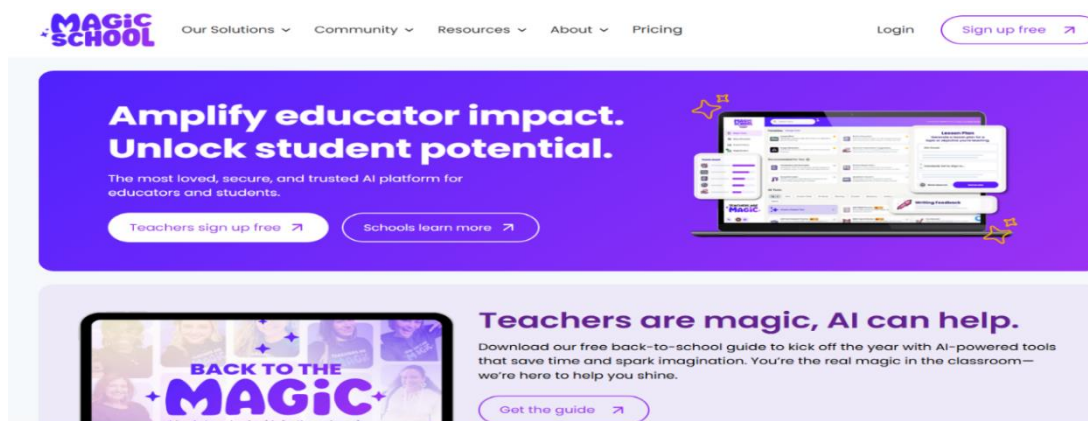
MAGIC SCHOOL

Our Solutions ⌄ Community ⌄ Resources ⌄ About ⌄ Pricing

Login

Sign up free ↗

Amplify educator impact. Unlock student potential.

The most loved, secure, and trusted AI platform for educators and students.

Teachers sign up free ↗

Schools learn more ↗

Lesson Plan

Writing Feedback

Teachers are magic, AI can help.

Download our free back-to-school guide to kick off the year with AI-powered tools that save time and spark imagination. You're the real magic in the classroom—we're here to help you shine.

Get the guide ↗

BACK TO THE MAGIC